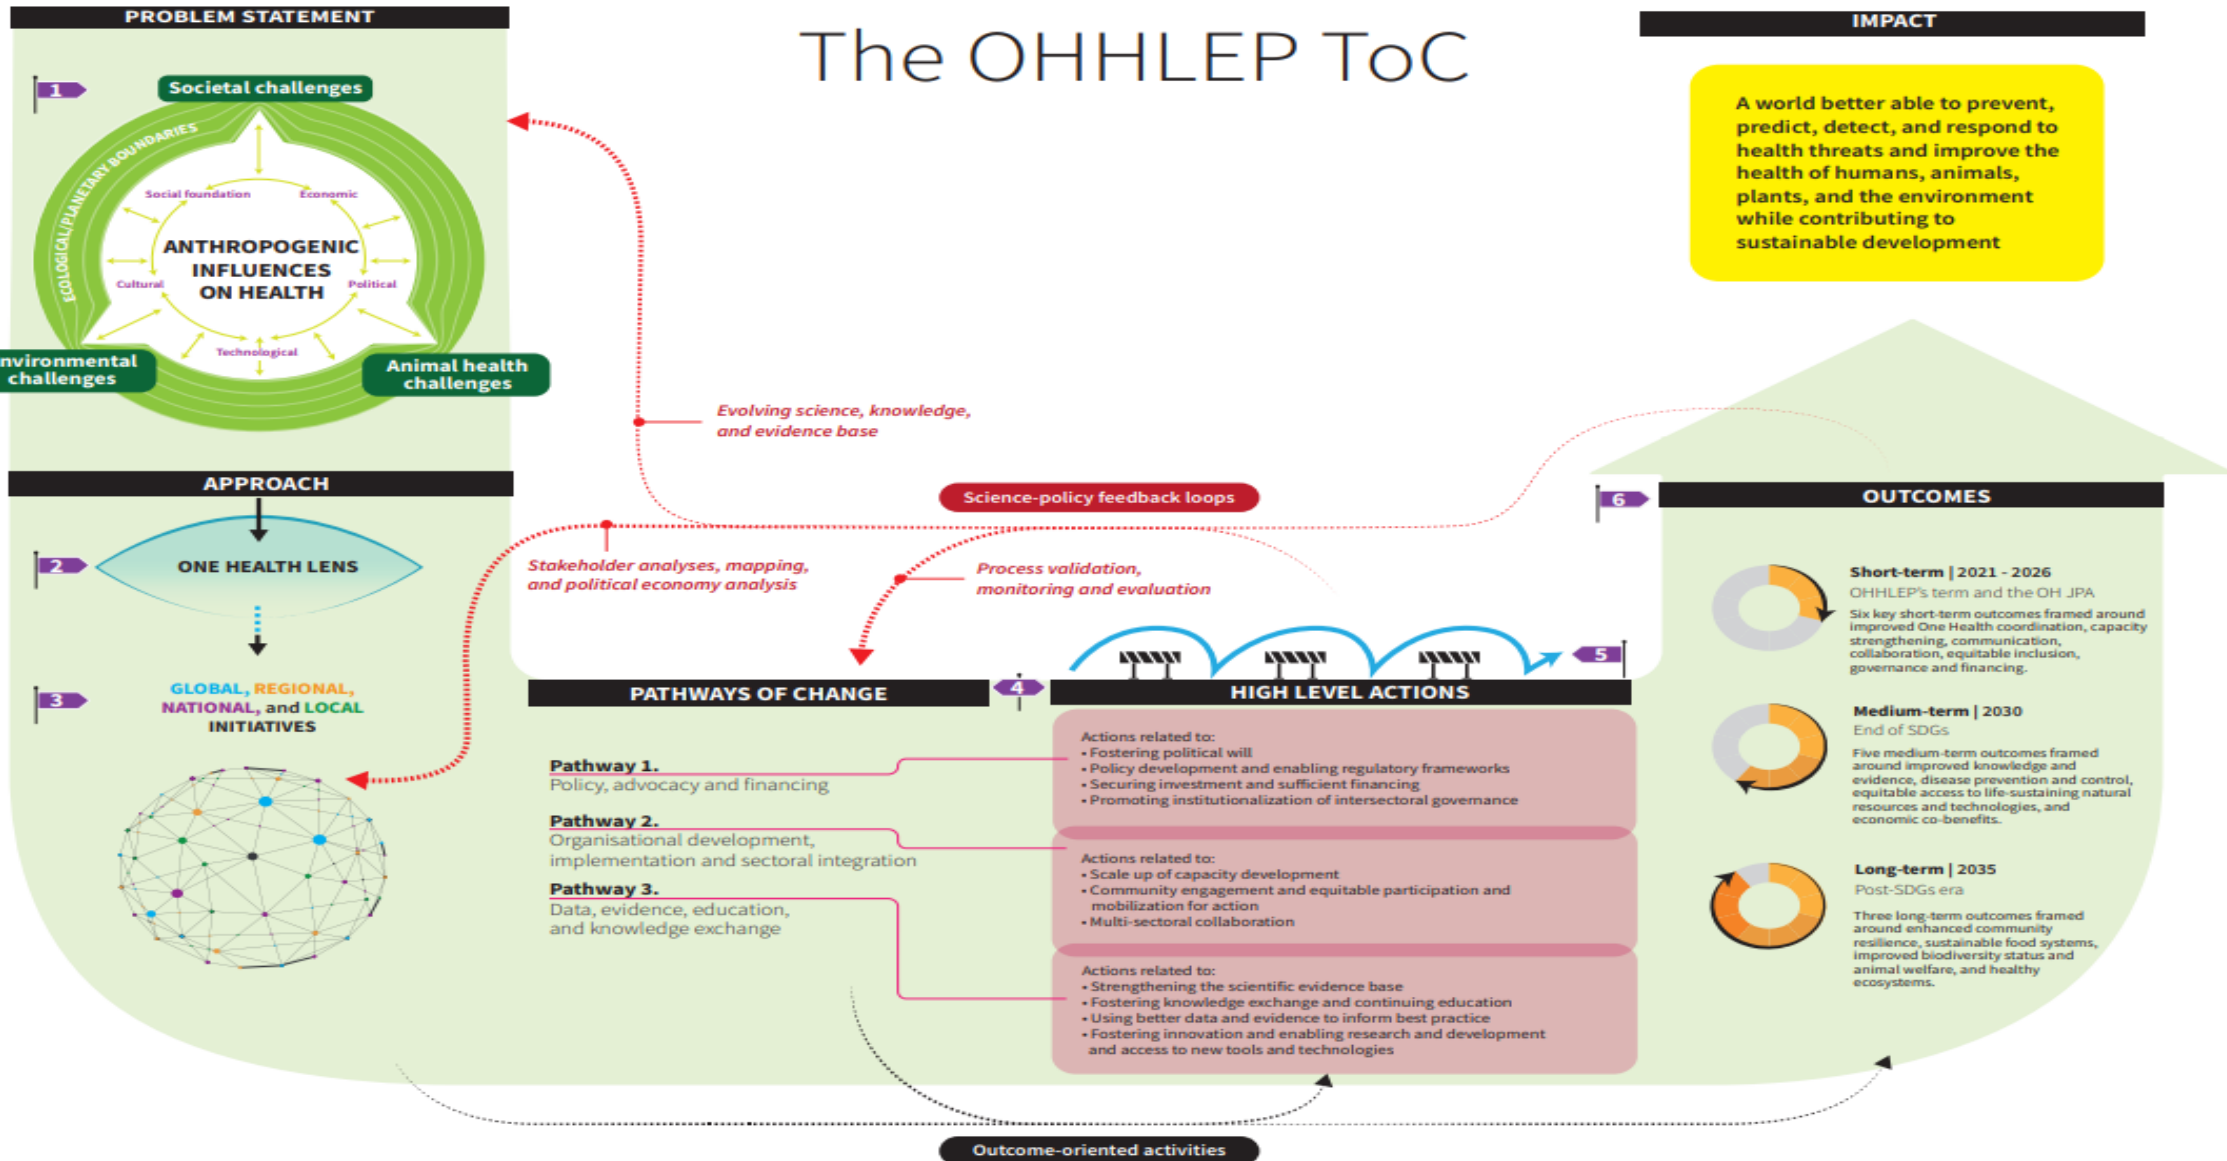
PROBLEM STATEMENT

The OHHLEP ToC

IMPACT

A world better able to prevent, predict, detect, and respond to health threats and improve the health of humans, animals, plants, and the environment while contributing to sustainable development

1

Societal challenges

ECOLOGICAL/PLANETARY BOUNDARIES

Social foundation

Economic

ANTHROPOGENIC INFLUENCES ON HEALTH

Cultural

Political

Technological

nvironmental challenges

Animal health challenges

Evolving science, knowledge, and evidence base

APPROACH

Science-policy feedback loops

6

OUTCOMES

2

ONE HEALTH LENS

Stakeholder analyses, mapping, and political economy analysis

Process validation, monitoring and evaluation

Short-term | 2021 - 2026
OHHLEP's term and the OH JPA
Six key short-term outcomes framed around improved One Health coordination, capacity strengthening, communication, collaboration, equitable inclusion, governance and financing.

5

3

GLOBAL, REGIONAL, NATIONAL, and LOCAL INITIATIVES

PATHWAYS OF CHANGE

4

HIGH LEVEL ACTIONS

Medium-term | 2030
End of SDGs
Five medium-term outcomes framed around improved knowledge and evidence, disease prevention and control, equitable access to life-sustaining natural resources and technologies, and economic co-benefits.

Pathway 1.
Policy, advocacy and financing

Actions related to:
• Fostering political will
• Policy development and enabling regulatory frameworks
• Securing investment and sufficient financing
• Promoting institutionalization of intersectoral governance

Pathway 2.
Organisational development, implementation and sectoral integration

Actions related to:
• Scale up of capacity development
• Community engagement and equitable participation and mobilization for action
• Multi-sectoral collaboration

Pathway 3.
Data, evidence, education, and knowledge exchange

Long-term | 2035
Post-SDGs era
Three long-term outcomes framed around enhanced community resilience, sustainable food systems, improved biodiversity status and animal welfare, and healthy ecosystems.

Actions related to:
• Strengthening the scientific evidence base
• Fostering knowledge exchange and continuing education
• Using better data and evidence to inform best practice
• Fostering innovation and enabling research and development and access to new tools and technologies

Outcome-oriented activities